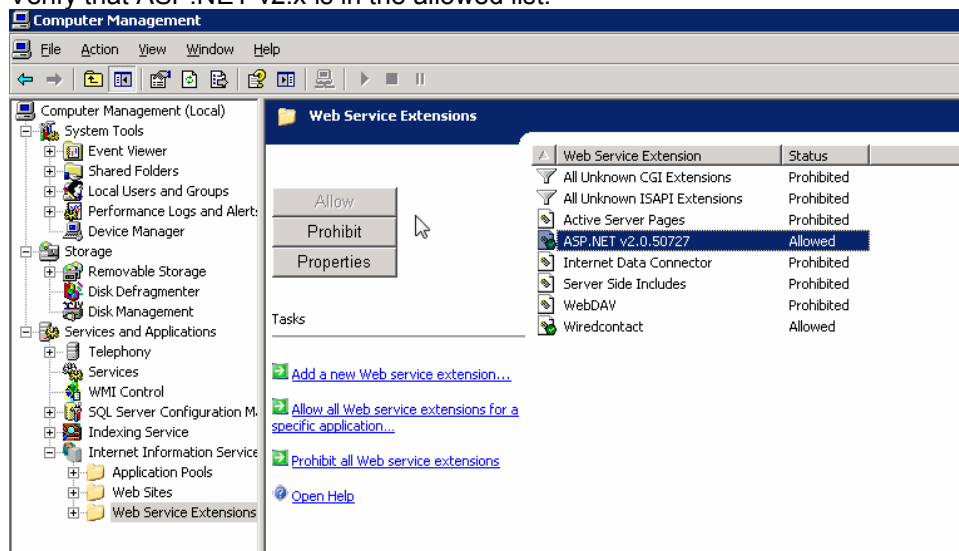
Verify that ASP.NET v2.x is in the allowed list.

Computer Management

File Action View Window Help

Computer Management (Local)
System Tools
Event Viewer
Shared Folders
Local Users and Groups
Performance Logs and Alert:
Device Manager
Storage
Removable Storage
Disk Defragmenter
Disk Management
Services and Applications
Telephony
Services
WMI Control
SQL Server Configuration M.
Indexing Service
Internet Information Service
Application Pools
Web Sites
Web Service Extensions

Web Service Extensions

Allow
Prohibit
Properties

Tasks

Add a new Web service extension...
Allow all Web service extensions for a specific application...
Prohibit all Web service extensions
Open Help

| Web Service Extension | Status |
|---|---|
| All Unknown CGI Extensions | Prohibited |
| All Unknown ISAPI Extensions | Prohibited |
| Active Server Pages | Prohibited |
| ASP.NET v2.0.50727 | Allowed |
| Internet Data Connector | Prohibited |
| Server Side Includes | Prohibited |
| WebDAV | Prohibited |
| Wiredcontact | Allowed |